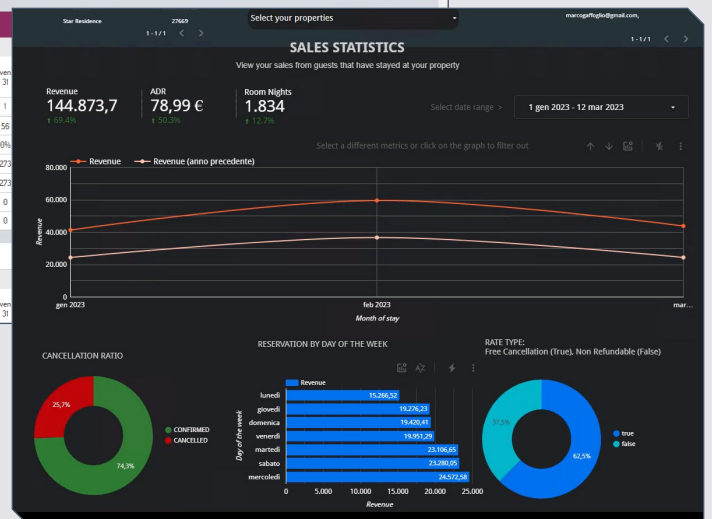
Star Residence 27669
1 - 1 / 1
Select your properties
marcogaffoglio@gmail.com,
1 - 1 / 1

SALES STATISTICS
View your sales from guests that have stayed at your property

Revenue
144.873,7
↑ 69.4%

ADR
78,99 €
↑ 50.3%

Room Nights
1.834
↑ 12.7%

Select date range >
1 gen 2023 - 12 mar 2023

Select a different metrics or click on the graph to filter out

Revenue
Revenue (anno precedente)

80.000
60.000
40.000
20.000
0
Revenue
gen 2023
feb 2023
mar...
Month of stay

CANCELLATION RATIO
25,7%
74,3%
CONFIRMED
CANCELLED

RESERVATION BY DAY OF THE WEEK
Revenue
Day of the week
lunedì 15.266,52
giovedì 19.276,23
domenica 19.420,41
venerdì 19.951,29
martedì 23.106,65
sabato 23.280,05
mercoledì 24.572,58
0 5.000 10.000 15.000 20.000 25.000
Revenue

RATE TYPE:
Free Cancellation (True), Non Refundable (False)
37,5%
62,5%
true
false

ven
31
1
56
0%
273
273
0
0
ven
31